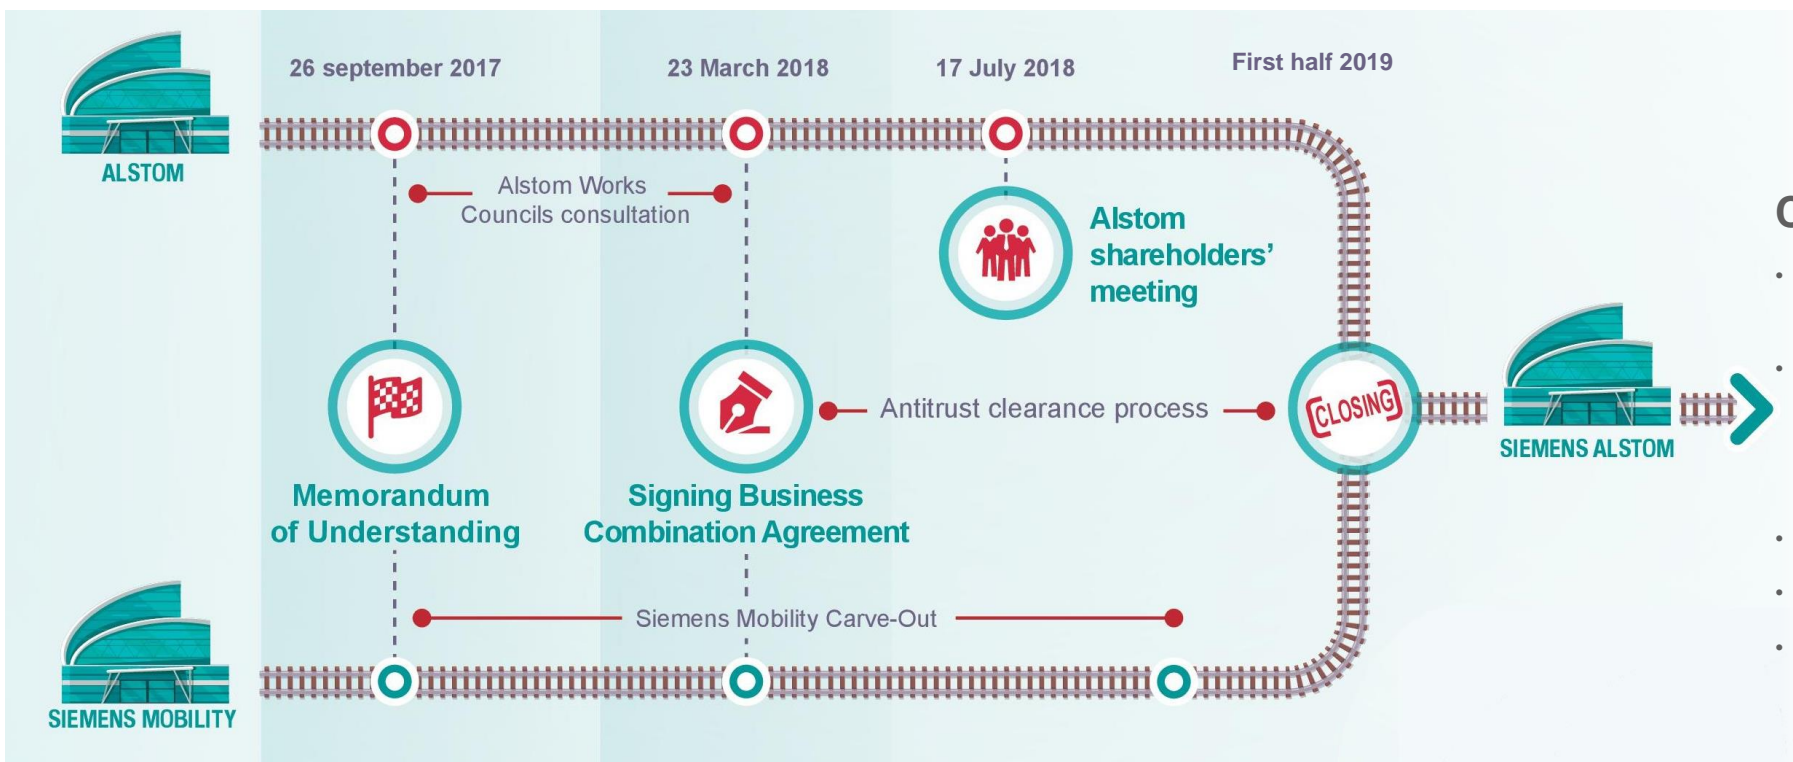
26 september 2017

23 March 2018

17 July 2018

First half 2019

ALSTOM

Alstom Works Councils consultation

Alstom shareholders' meeting

C

Antitrust clearance process

CLOSING

SIEMENS ALSTOM

Memorandum of Understanding

Signing Business Combination Agreement

Siemens Mobility Carve-Out

SIEMENS MOBILITY